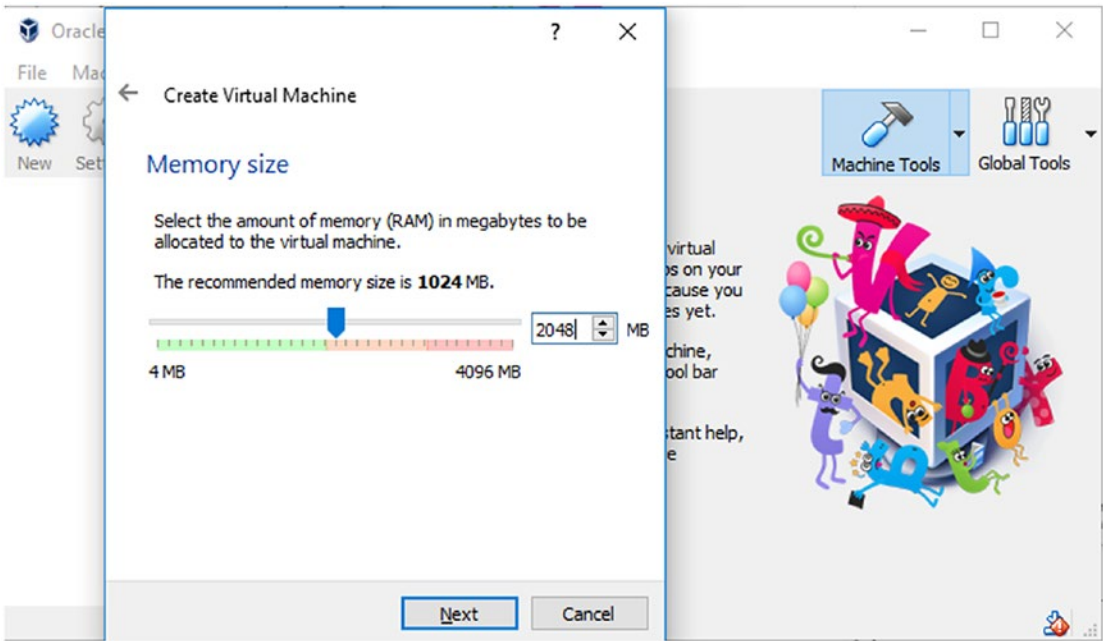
Oracle

File Ma

New Set

?

Create Virtual Machine

Memory size

Select the amount of memory (RAM) in megabytes to be allocated to the virtual machine.

The recommended memory size is **1024** MB.

2048 MB

4 MB 4096 MB

Next Cancel

Machine Tools Global Tools

virtual
s on your
cause you
es yet.

chine,
ool bar

stant help,
e